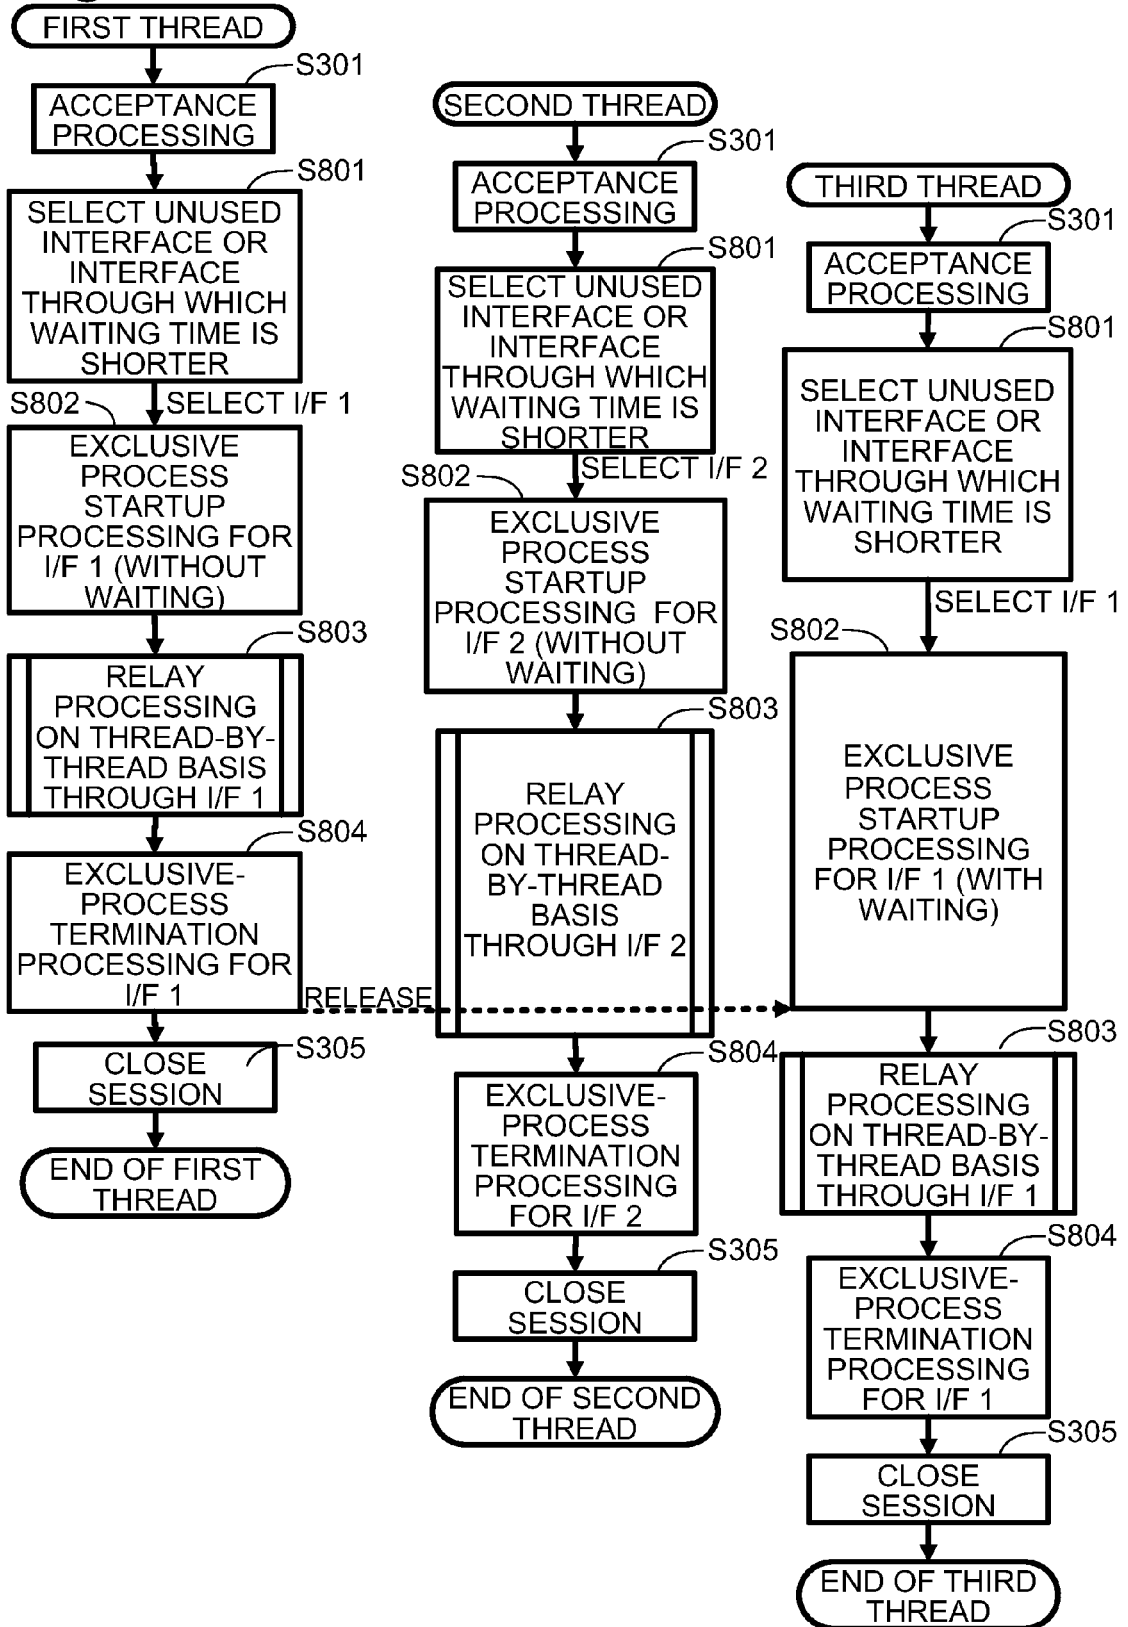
FIRST THREAD

S301
ACCEPTANCE PROCESSING

S801
SELECT UNUSED INTERFACE OR INTERFACE THROUGH WHICH WAITING TIME IS SHORTER

S802
SELECT I/F 1

EXCLUSIVE PROCESS STARTUP PROCESSING FOR I/F 1 (WITHOUT WAITING)

S803
RELAY PROCESSING ON THREAD-BY-THREAD BASIS THROUGH I/F 1

S804
EXCLUSIVE-PROCESS TERMINATION PROCESSING FOR I/F 1

RELEASE

S305
CLOSE SESSION

END OF FIRST THREAD

SECOND THREAD

S301
ACCEPTANCE PROCESSING

S801
SELECT UNUSED INTERFACE OR INTERFACE THROUGH WHICH WAITING TIME IS SHORTER

SELECT I/F 2

S802
EXCLUSIVE PROCESS STARTUP PROCESSING FOR I/F 2 (WITHOUT WAITING)

S803
RELAY PROCESSING ON THREAD-BY-THREAD BASIS THROUGH I/F 2

S804
EXCLUSIVE-PROCESS TERMINATION PROCESSING FOR I/F 2

S305
CLOSE SESSION

END OF SECOND THREAD

THIRD THREAD

S301
ACCEPTANCE PROCESSING

S801
SELECT UNUSED INTERFACE OR INTERFACE THROUGH WHICH WAITING TIME IS SHORTER

SELECT I/F 1

S802
EXCLUSIVE PROCESS STARTUP PROCESSING FOR I/F 1 (WITH WAITING)

S803
RELAY PROCESSING ON THREAD-BY-THREAD BASIS THROUGH I/F 1

S804
EXCLUSIVE-PROCESS TERMINATION PROCESSING FOR I/F 1

S305
CLOSE SESSION

END OF THIRD THREAD